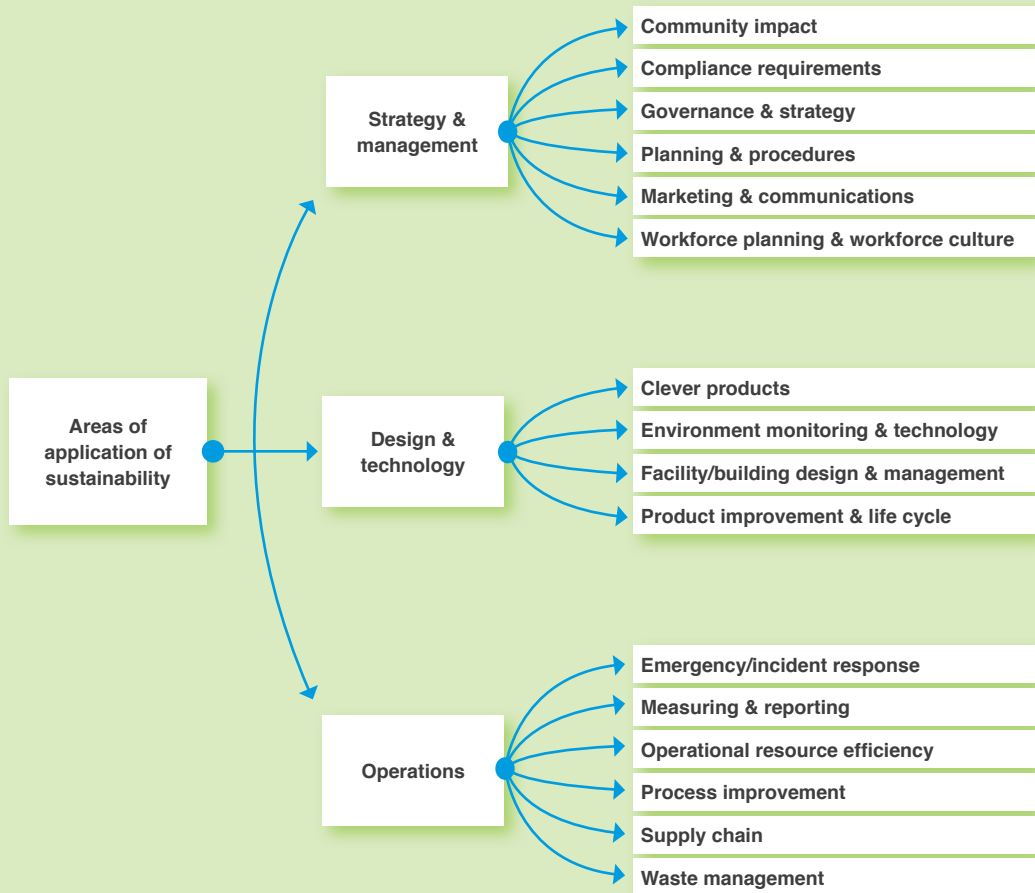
Areas of application of sustainability

Strategy & management

Community impact

Compliance requirements

Governance & strategy

Planning & procedures

Marketing & communications

Workforce planning & workforce culture

Design & technology

Clever products

Environment monitoring & technology

Facility/building design & management

Product improvement & life cycle

Operations

Emergency/incident response

Measuring & reporting

Operational resource efficiency

Process improvement

Supply chain

Waste management